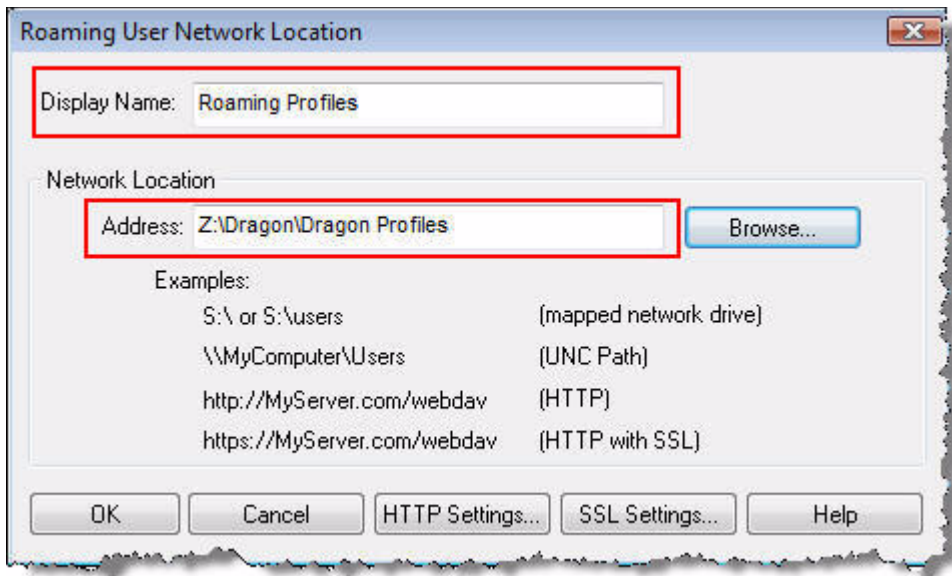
Roaming User Network Location

Display Name: Roaming Profiles

Network Location

Address: Z:\Dragon\Dragon Profiles

Browse...

Examples:

| | |
|---|---|
| S:\ or S:\users | (mapped network drive) |
| \\MyComputer\Users | (UNC Path) |
| http://MyServer.com/webdav | (HTTP) |
| https://MyServer.com/webdav | (HTTP with SSL) |

OK

Cancel

HTTP Settings...

SSL Settings...

Help